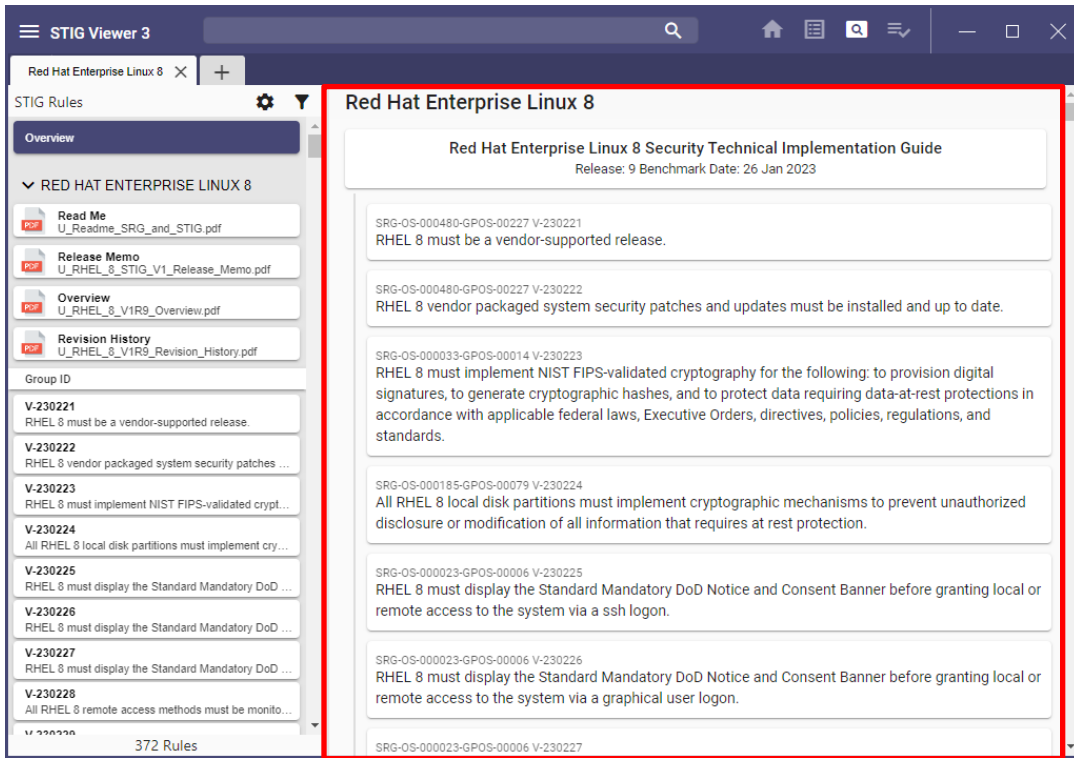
STIG Viewer 3

Red Hat Enterprise Linux 8 ×

STIG Rules

Overview

RED HAT ENTERPRISE LINUX 8

Read Me
U_Readme_SRG_and_STIG.pdf

Release Memo
U_RHEL_8_STIG_V1_Release_Memo.pdf

Overview
U_RHEL_8_V1R9_Overview.pdf

Revision History
U_RHEL_8_V1R9_Revision_History.pdf

Group ID

V-230221
RHEL 8 must be a vendor-supported release.

V-230222
RHEL 8 vendor packaged system security patches ...

V-230223
RHEL 8 must implement NIST FIPS-validated crypt...

V-230224
All RHEL 8 local disk partitions must implement cry...

V-230225
RHEL 8 must display the Standard Mandatory DoD ...

V-230226
RHEL 8 must display the Standard Mandatory DoD ...

V-230227
RHEL 8 must display the Standard Mandatory DoD ...

V-230228
All RHEL 8 remote access methods must be monito...

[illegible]

372 Rules

Red Hat Enterprise Linux 8

Red Hat Enterprise Linux 8 Security Technical Implementation Guide
Release: 9 Benchmark Date: 26 Jan 2023

SRG-OS-000480-GPOS-00227 V-230221
RHEL 8 must be a vendor-supported release.

SRG-OS-000480-GPOS-00227 V-230222
RHEL 8 vendor packaged system security patches and updates must be installed and up to date.

SRG-OS-000033-GPOS-00014 V-230223
RHEL 8 must implement NIST FIPS-validated cryptography for the following: to provision digital signatures, to generate cryptographic hashes, and to protect data requiring data-at-rest protections in accordance with applicable federal laws, Executive Orders, directives, policies, regulations, and standards.

SRG-OS-000185-GPOS-00079 V-230224
All RHEL 8 local disk partitions must implement cryptographic mechanisms to prevent unauthorized disclosure or modification of all information that requires at rest protection.

SRG-OS-000023-GPOS-00006 V-230225
RHEL 8 must display the Standard Mandatory DoD Notice and Consent Banner before granting local or remote access to the system via a ssh logon.

SRG-OS-000023-GPOS-00006 V-230226
RHEL 8 must display the Standard Mandatory DoD Notice and Consent Banner before granting local or remote access to the system via a graphical user logon.

SRG-OS-000023-GPOS-00006 V-230227